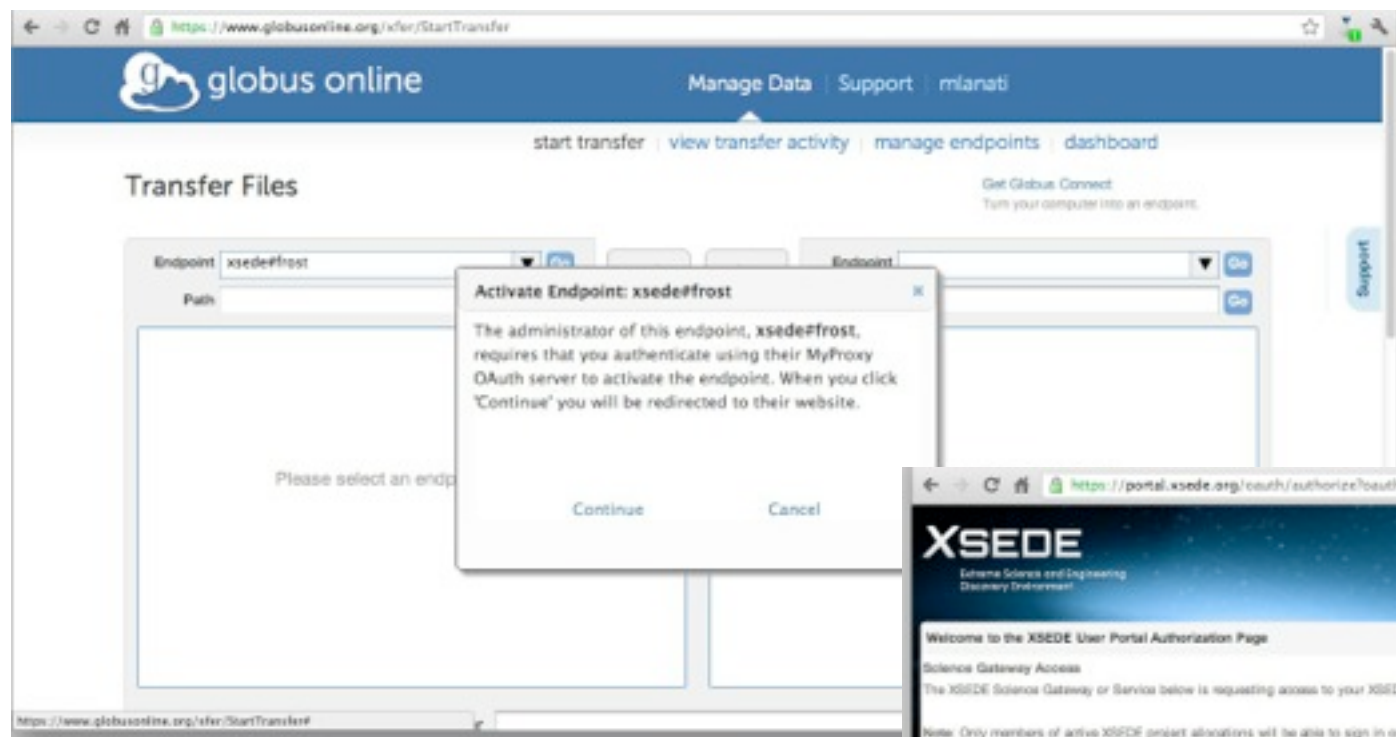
https://www.globusonline.org/xfer/StartTransfer

globus online

Manage Data | Support | mlanati

start transfer | view transfer activity | manage endpoints | dashboard

Transfer Files

Get Globus Connect
Turn your computer into an endpoint.

Endpoint xsede#frost Go

Path

Endpoint Go

Go

Support

Please select an endp

Activate Endpoint: xsede#frost ×

The administrator of this endpoint, **xsede#frost**, requires that you authenticate using their MyProxy OAuth server to activate the endpoint. When you click 'Continue' you will be redirected to their website.

Continue Cancel

https://portal.xsede.org/oauth/authorize?oaut

XSEDE

Extreme Science and Engineering Discovery Environment

Welcome to the XSEDE User Portal Authorization Page

Science Gateway Access

The XSEDE Science Gateway or Service below is requesting access to your XSE

Note: Only members of active XSEDE project allocations will be able to sign in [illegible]

https://www.globusonline.org/xfer/StartTransfer#